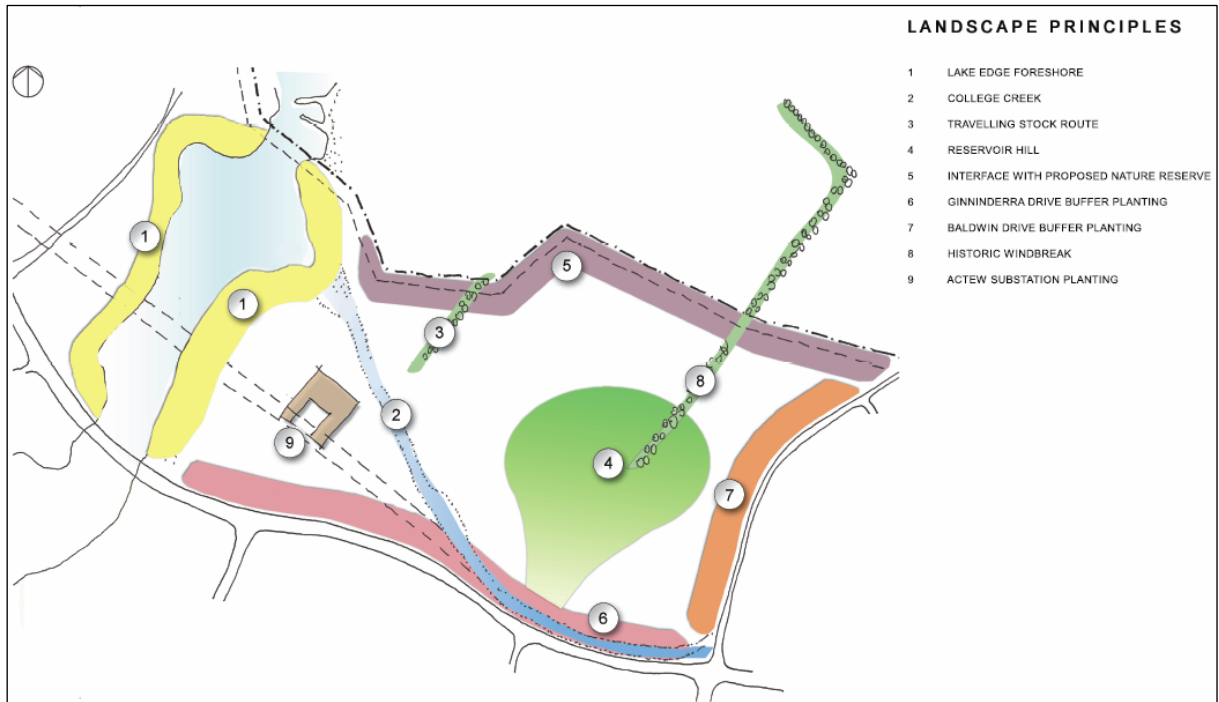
LANDSCAPE PRINCIPLES

1 LAKE EDGE FORESHORE
2 COLLEGE CREEK
3 TRAVELLING STOCK ROUTE
4 RESERVOIR HILL
5 INTERFACE WITH PROPOSED NATURE RESERVE
6 GINNINDERRA DRIVE BUFFER PLANTING
7 BALDWIN DRIVE BUFFER PLANTING
8 HISTORIC WINDBREAK
9 ACTEW SUBSTATION PLANTING

1
1
5
3
2
8
9
4
7
6